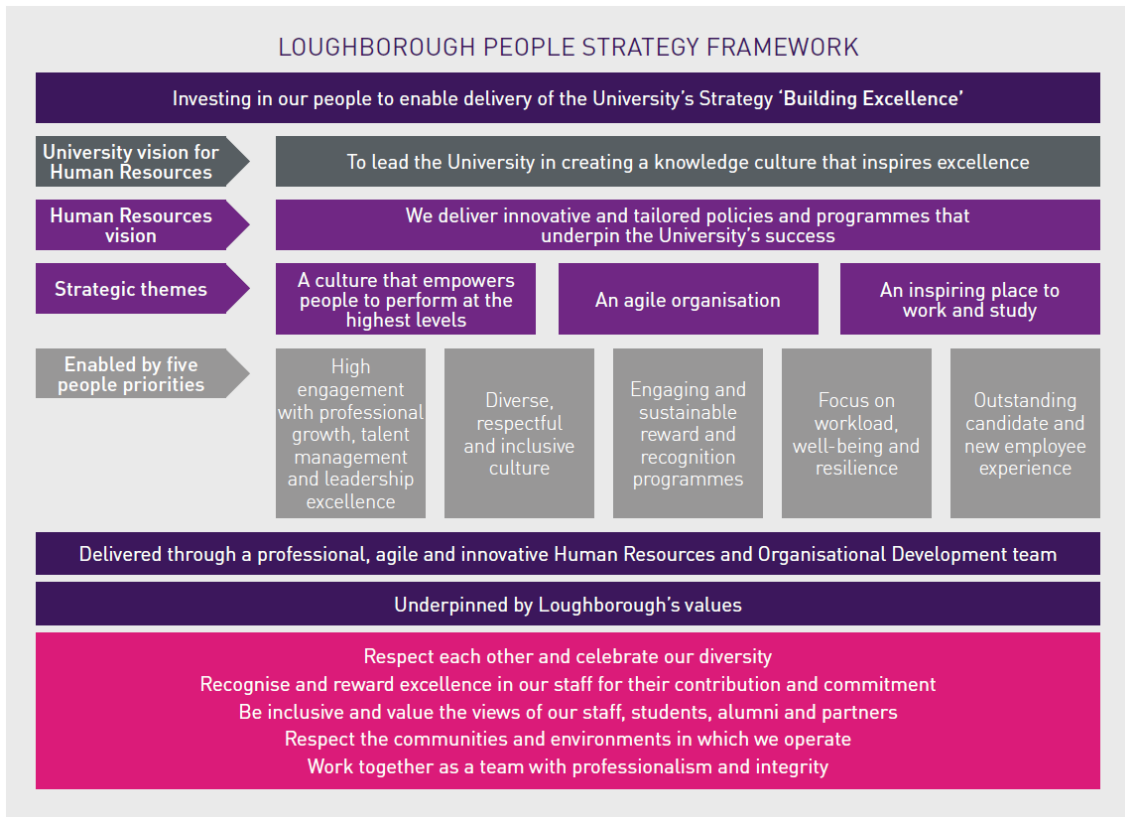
LOUGHBOROUGH PEOPLE STRATEGY FRAMEWORK

Investing in our people to enable delivery of the University's Strategy 'Building Excellence'

University vision for Human Resources

To lead the University in creating a knowledge culture that inspires excellence

Human Resources vision

We deliver innovative and tailored policies and programmes that underpin the University's success

Strategic themes

A culture that empowers people to perform at the highest levels

An agile organisation

An inspiring place to work and study

Enabled by five people priorities

High engagement with professional growth, talent management and leadership excellence

Diverse, respectful and inclusive culture

Engaging and sustainable reward and recognition programmes

Focus on workload, well-being and resilience

Outstanding candidate and new employee experience

Delivered through a professional, agile and innovative Human Resources and Organisational Development team

Underpinned by Loughborough's values

Respect each other and celebrate our diversity
Recognise and reward excellence in our staff for their contribution and commitment
Be inclusive and value the views of our staff, students, alumni and partners
Respect the communities and environments in which we operate
Work together as a team with professionalism and integrity